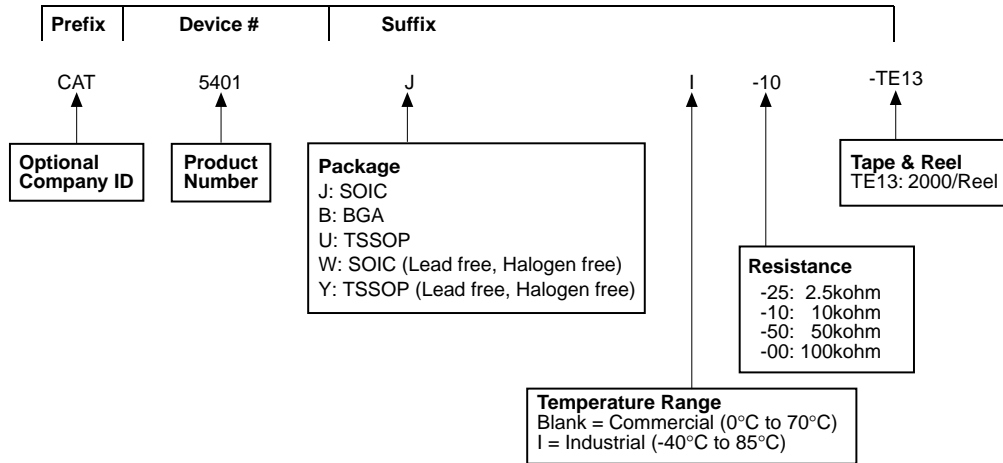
Prefix Device # Suffix

CAT 5401 J I -10 -TE13

Optional Company ID

Product Number

Package
J: SOIC
B: BGA
U: TSSOP
W: SOIC (Lead free, Halogen free)
Y: TSSOP (Lead free, Halogen free)

Tape & Reel
TE13: 2000/Reel

Resistance
-25: 2.5kohm
-10: 10kohm
-50: 50kohm
-00: 100kohm

Temperature Range
Blank = Commercial (0°C to 70°C)
I = Industrial (-40°C to 85°C)